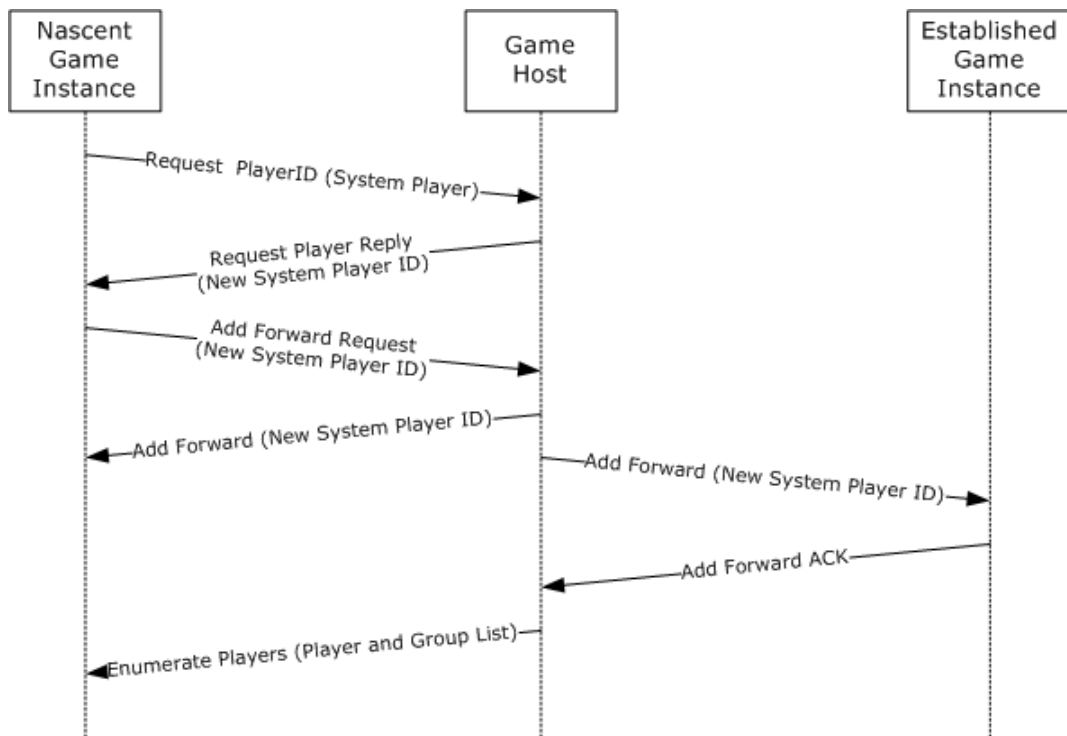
Nascent Game Instance

Game Host

Established Game Instance

Request PlayerID (System Player)

Request Player Reply (New System Player ID)

Add Forward Request (New System Player ID)

Add Forward (New System Player ID)

Add Forward (New System Player ID)

Add Forward ACK

Enumerate Players (Player and Group List)